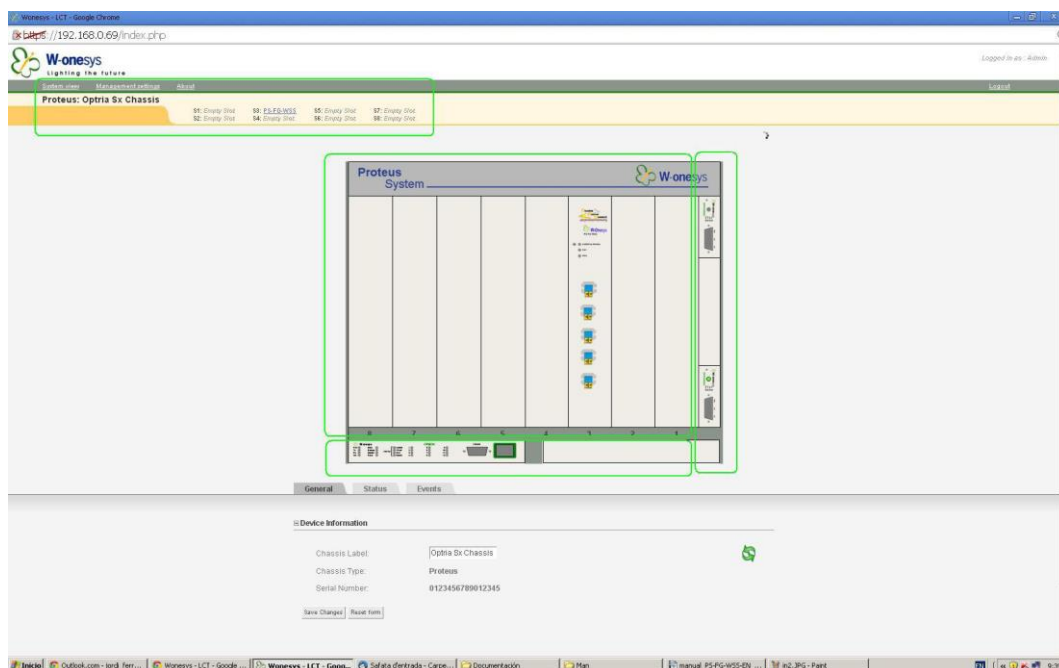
Wonesys - LCT - Google Chrome

https://192.168.0.69/index.php

W-onesys
Lighting the future

Logged in as : Admin

System view Management settings About

Logout

Proteus: Optria Sx Chassis

S1: Empty Slot S3: PS-FG-WSS S5: Empty Slot S7: Empty Slot
S2: Empty Slot S4: Empty Slot S6: Empty Slot S8: Empty Slot

Proteus
System

W-onesys

8 7 6 5 4 3 2 1

General Status Events

Device Information

Chassis Label: Optria Sx Chassis

Chassis Type: Proteus

Serial Number: 0123456789012345

Save Changes Reset form

Inicio Outlook.com - jordi ferr... Wonesys - LCT - Google ... Wonesys - LCT - Goog... Safata d'entrada - Carpe... Documentación Man manual PS-FG-WSS-EN ... in2.JPG - Paint